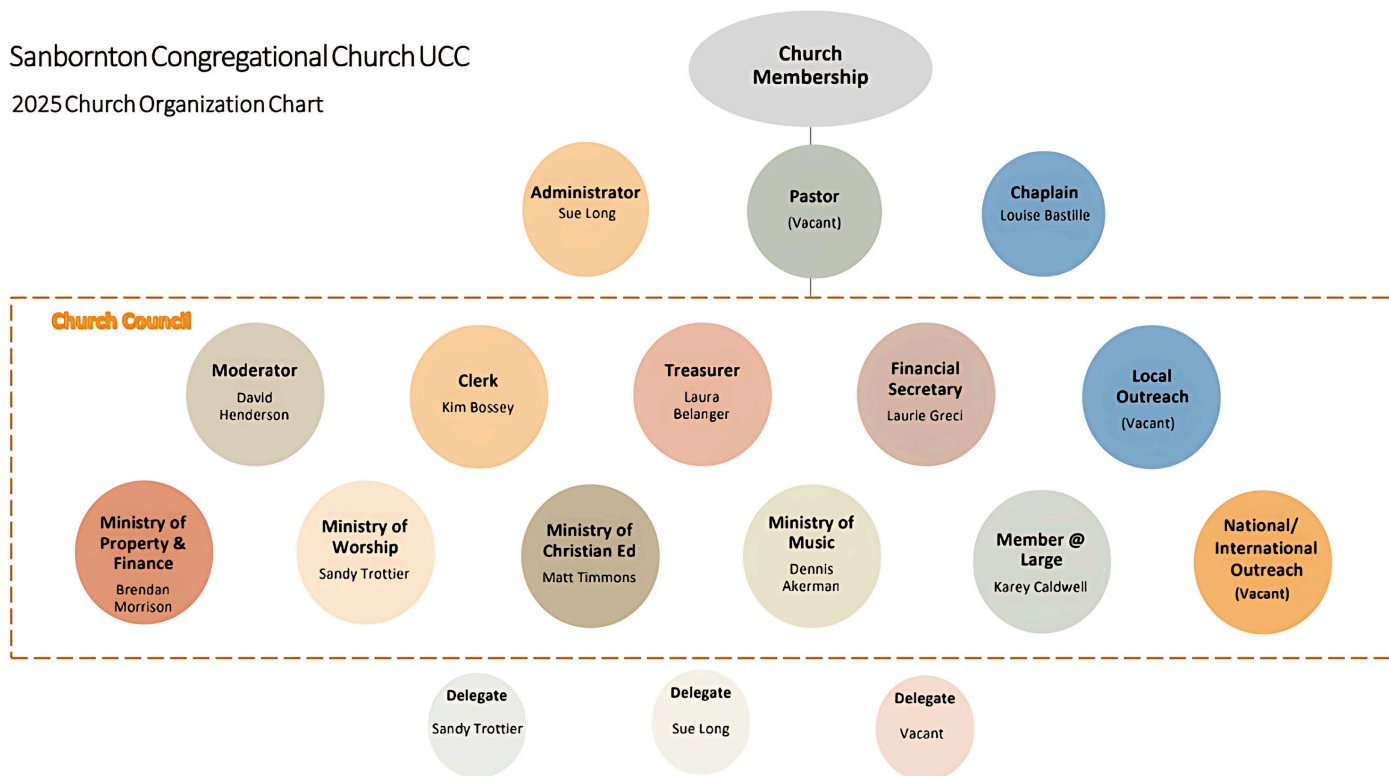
Sanbornton Congregational Church UCC
2025 Church Organization Chart

Church Membership

Administrator
Sue Long

Pastor
(Vacant)

Chaplain
Louise Bastille

Church Council

Moderator
David Henderson

Clerk
Kim Bossey

Treasurer
Laura Belanger

Financial Secretary
Laurie Greci

Local Outreach
(Vacant)

Ministry of Property & Finance
Brendan Morrison

Ministry of Worship
Sandy Trottier

Ministry of Christian Ed
Matt Timmons

Ministry of Music
Dennis Akerman

Member @ Large
Karey Caldwell

National/ International Outreach
(Vacant)

Delegate
Sandy Trottier

Delegate
Sue Long

Delegate
Vacant